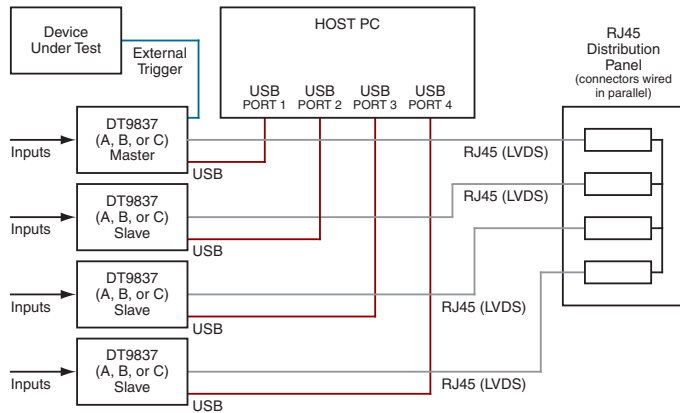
Device Under Test

External Trigger

HOST PC

USB PORT 1

USB PORT 2

USB PORT 3

USB PORT 4

RJ45 Distribution Panel (connectors wired in parallel)

Inputs

DT9837 (A, B, or C) Master

USB

RJ45 (LVDS)

Inputs

DT9837 (A, B, or C) Slave

USB

RJ45 (LVDS)

Inputs

DT9837 (A, B, or C) Slave

USB

RJ45 (LVDS)

Inputs

DT9837 (A, B, or C) Slave

USB

RJ45 (LVDS)